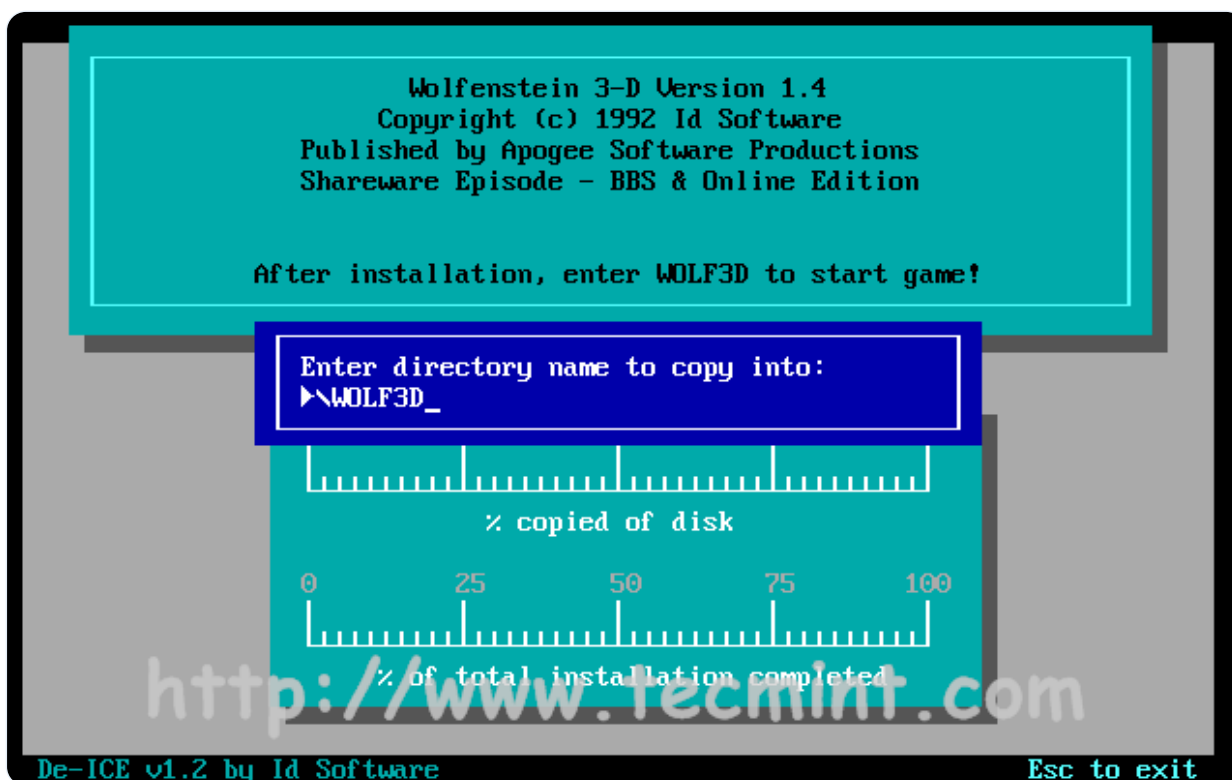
Wolfenstein 3-D Version 1.4
Copyright (c) 1992 Id Software
Published by Apogee Software Productions
Shareware Episode - BBS & Online Edition

After installation, enter WOLF3D to start game!

Enter directory name to copy into:
\WOLF3D_

% copied of disk

0 25 50 75 100

% of total installation completed

http://www.tecmint.com

De-ICE v1.2 by Id Software

Esc to exit